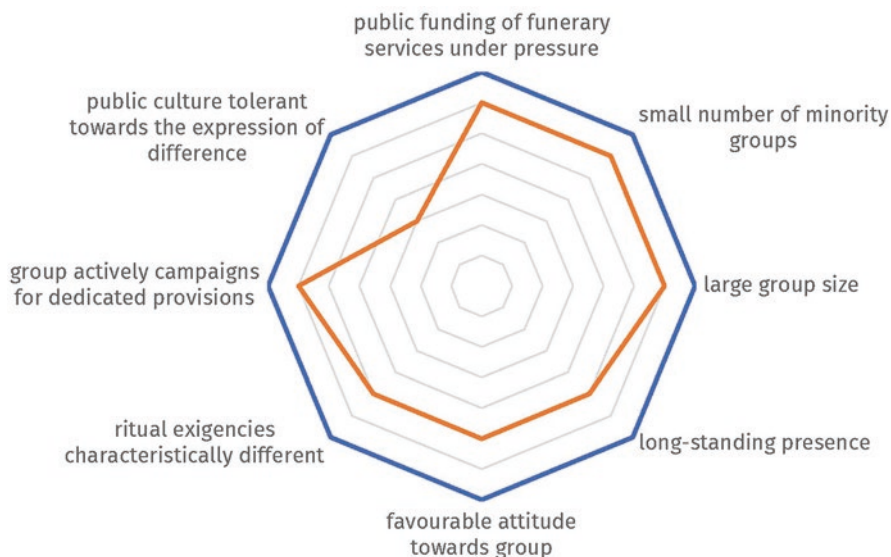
public funding of funerary services under pressure

small number of minority groups

large group size

long-standing presence

favourable attitude towards group

ritual exigencies characteristically different

group actively campaigns for dedicated provisions

public culture tolerant towards the expression of difference